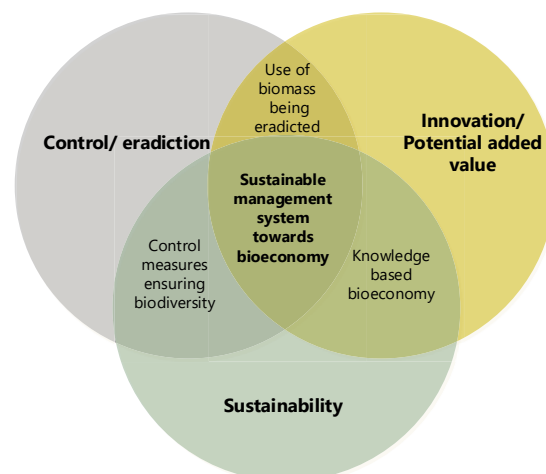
Control/ eradiction

Use of biomass being eradicted

Innovation/ Potential added value

Sustainable management system towards bioeconomy

Control measures ensuring biodiversity

Knowledge based bioeconomy

Sustainability